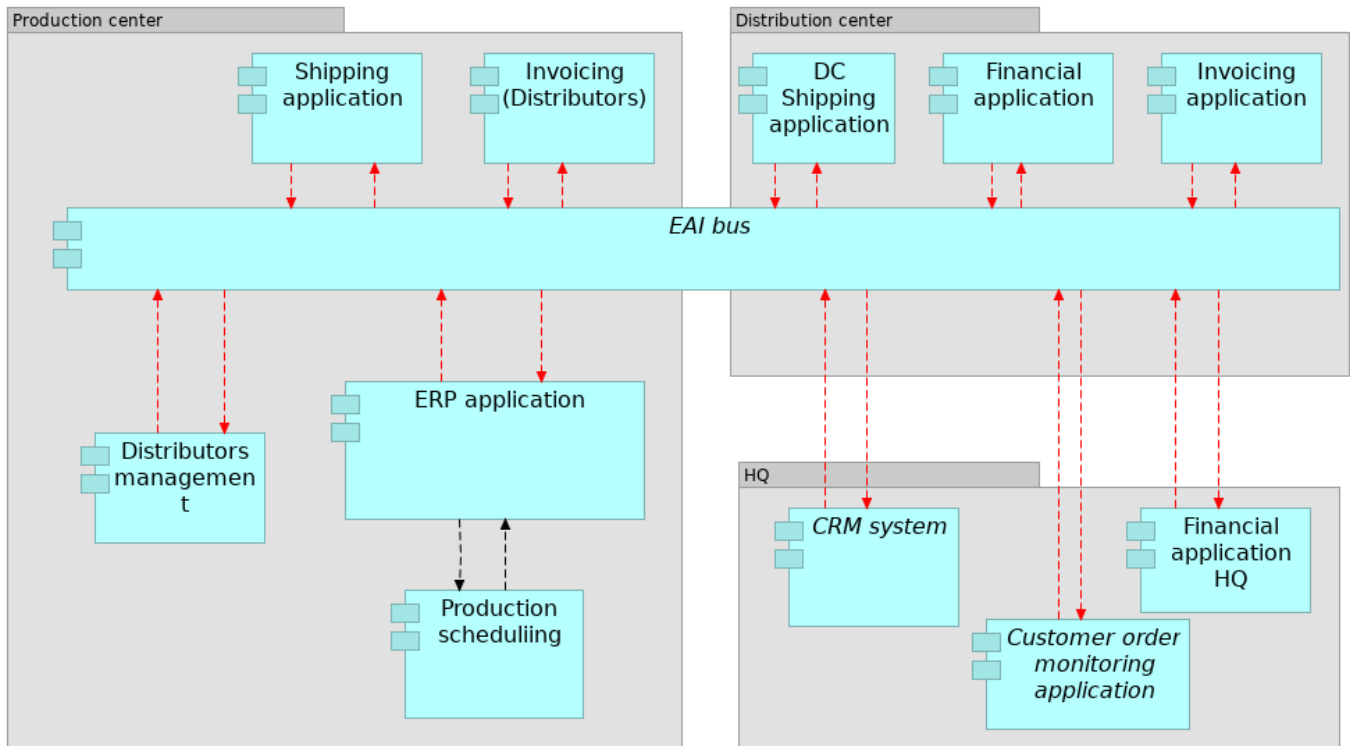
Production center

Shipping application

Invoicing (Distributors)

Distribution center

DC Shipping application

Financial application

Invoicing application

EAI bus

ERP application

Distributors managemen t

Production scheduliing

HQ

CRM system

Financial application HQ

Customer order monitoring application